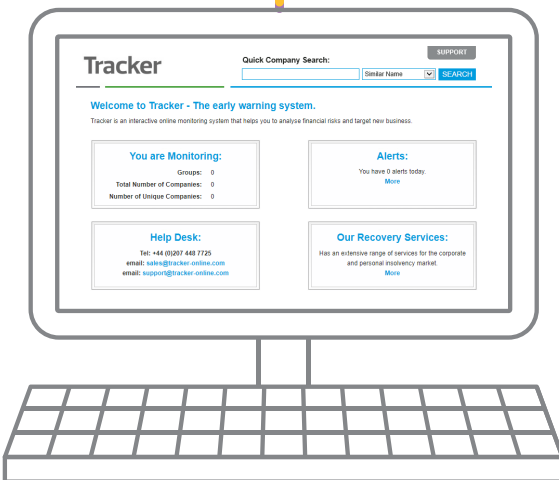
Tracker

SUPPORT

Quick Company Search:

Similar Name

SEARCH

Welcome to Tracker - The early warning system.

Tracker is an interactive online monitoring system that helps you to analyse financial risks and target new business.

You are Monitoring:

Groups: 0
Total Number of Companies: 0
Number of Unique Companies: 0

Alerts:

You have 0 alerts today.
More

Help Desk:

Tel: +44 (0)207 448 7725
email: sales@tracker-online.com
email: support@tracker-online.com

Our Recovery Services:

Has an extensive range of services for the corporate and personal insolvency market.
More